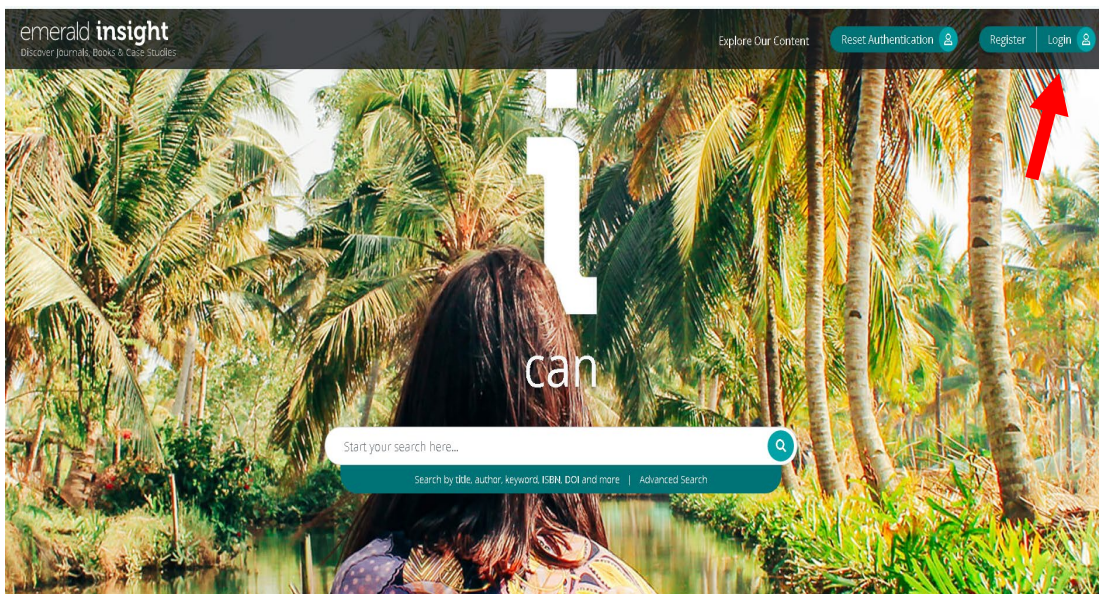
emerald insight
Discover Journals, Books & Case Studies

Explore Our Content

Reset Authentication

Register

Login

i

can

Start your search here...

Search by title, author, keyword, ISBN, DOI and more | Advanced Search